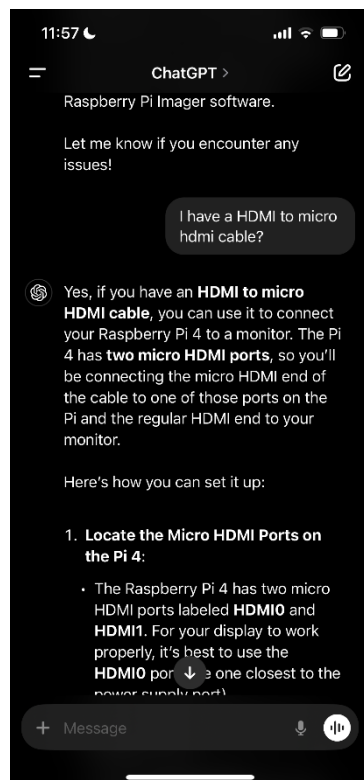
11:57

ChatGPT >

Raspberry Pi Imager software.

Let me know if you encounter any issues!

I have a HDMI to micro hdmi cable?

Yes, if you have an **HDMI to micro HDMI cable**, you can use it to connect your Raspberry Pi 4 to a monitor. The Pi 4 has **two micro HDMI ports**, so you'll be connecting the micro HDMI end of the cable to one of those ports on the Pi and the regular HDMI end to your monitor.

Here's how you can set it up:

1. **Locate the Micro HDMI Ports on the Pi 4**:

• The Raspberry Pi 4 has two micro HDMI ports labeled **HDMI0** and **HDMI1**. For your display to work properly, it's best to use the **HDMI0** por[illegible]e one closest to the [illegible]

+ Message